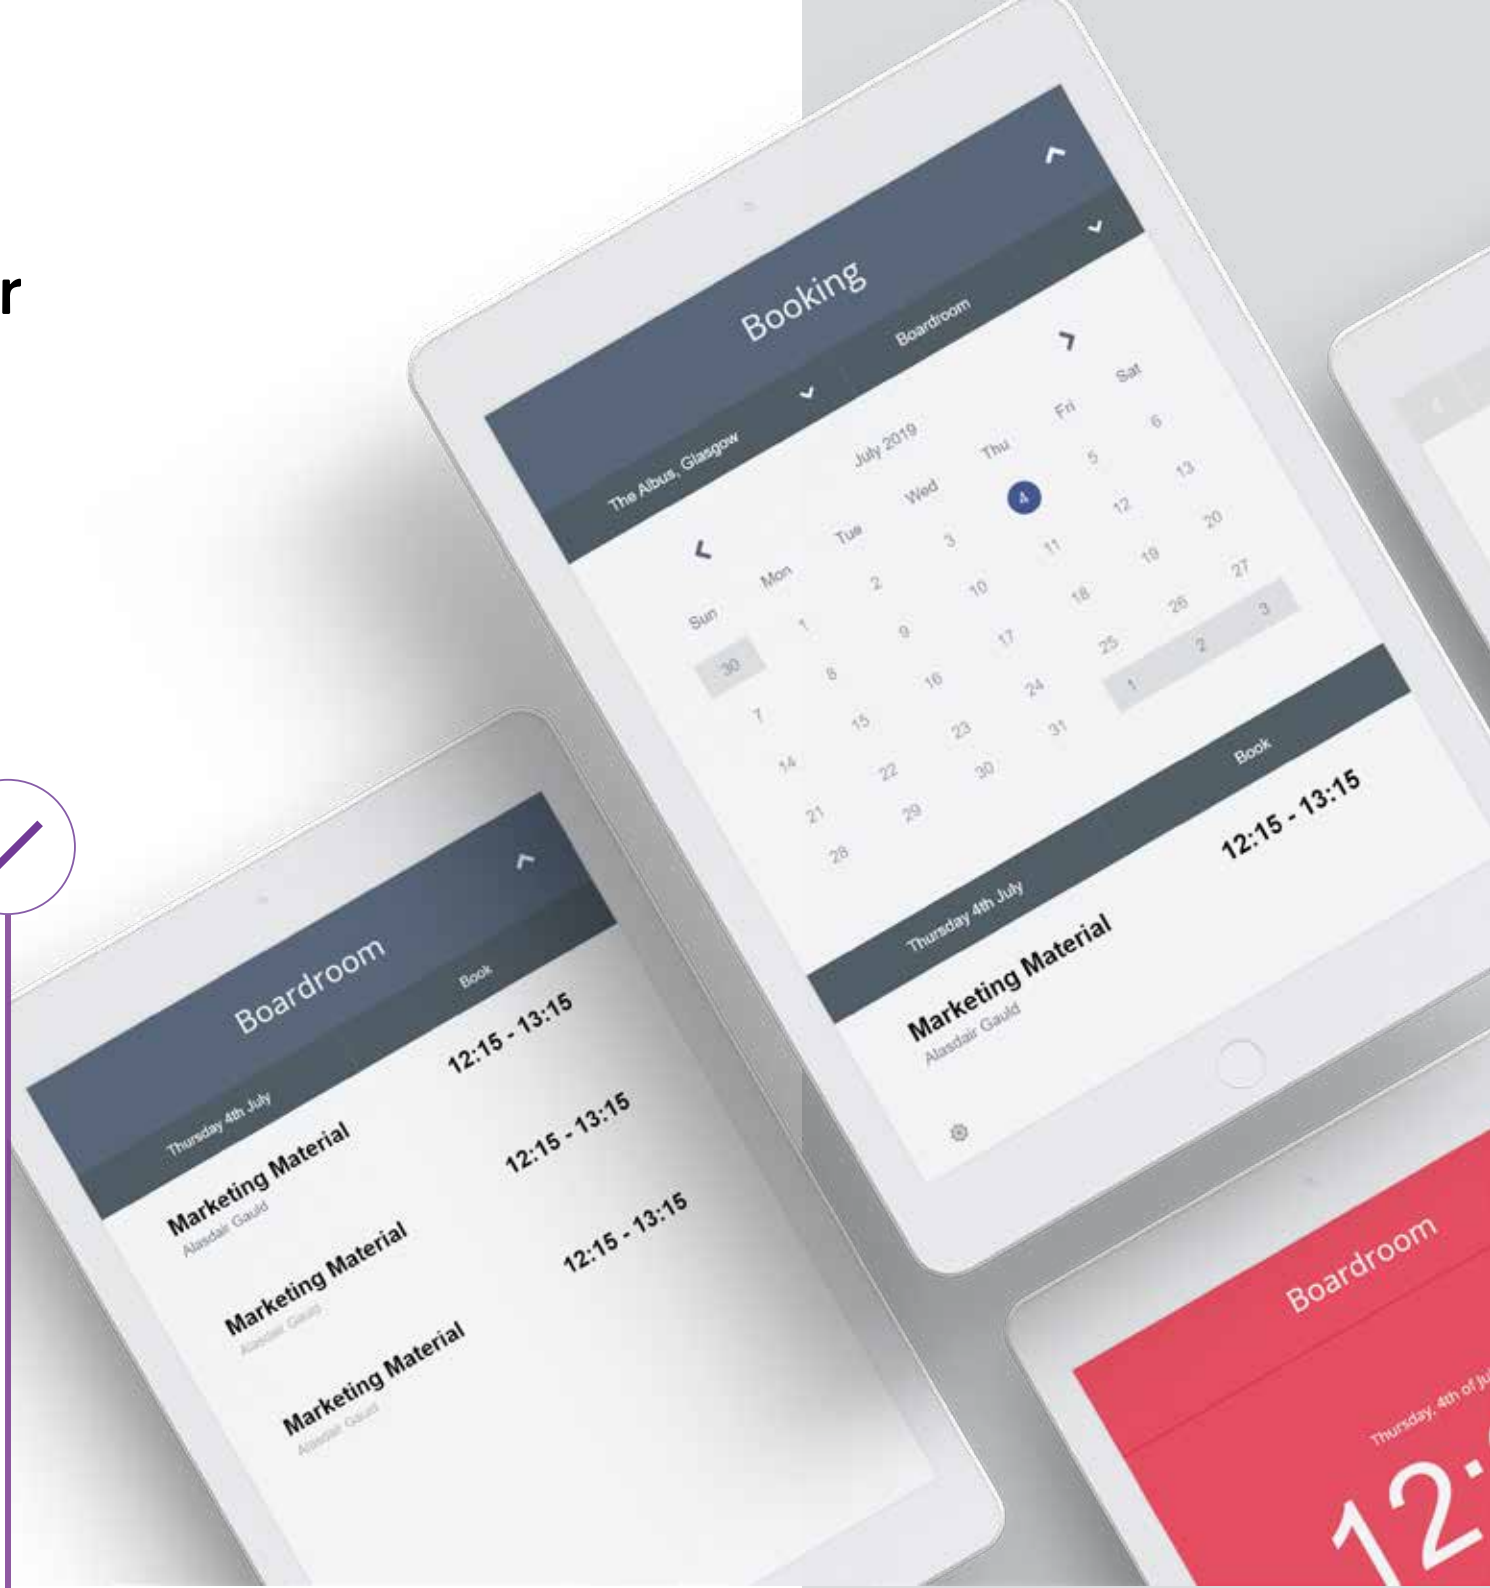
r

Booking

The Albus, Glasgow

Boardroom

July 2019

| Sun | Mon | Tue | Wed | Thu | Fri | Sat |
|---|---|---|---|---|---|---|
| 30 | 1 | 2 | 3 | 4 | 5 | 6 |
| 7 | 8 | 9 | 10 | 11 | 12 | 13 |
| 14 | 15 | 16 | 17 | 18 | 19 | 20 |
| 21 | 22 | 23 | 24 | 25 | 26 | 27 |
| 28 | 29 | 30 | 31 | 1 | 2 | 3 |

Thursday 4th July

Book

Marketing Material
Alasdair Gauld

12:15 - 13:15

Boardroom

Thursday 4th July

Book

Marketing Material
Alasdair Gauld

12:15 - 13:15

Marketing Material
Alasdair Gauld

12:15 - 13:15

Marketing Material
Alasdair Gauld

12:15 - 13:15

Boardroom

Thursday, 4th of Ju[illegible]

12:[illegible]